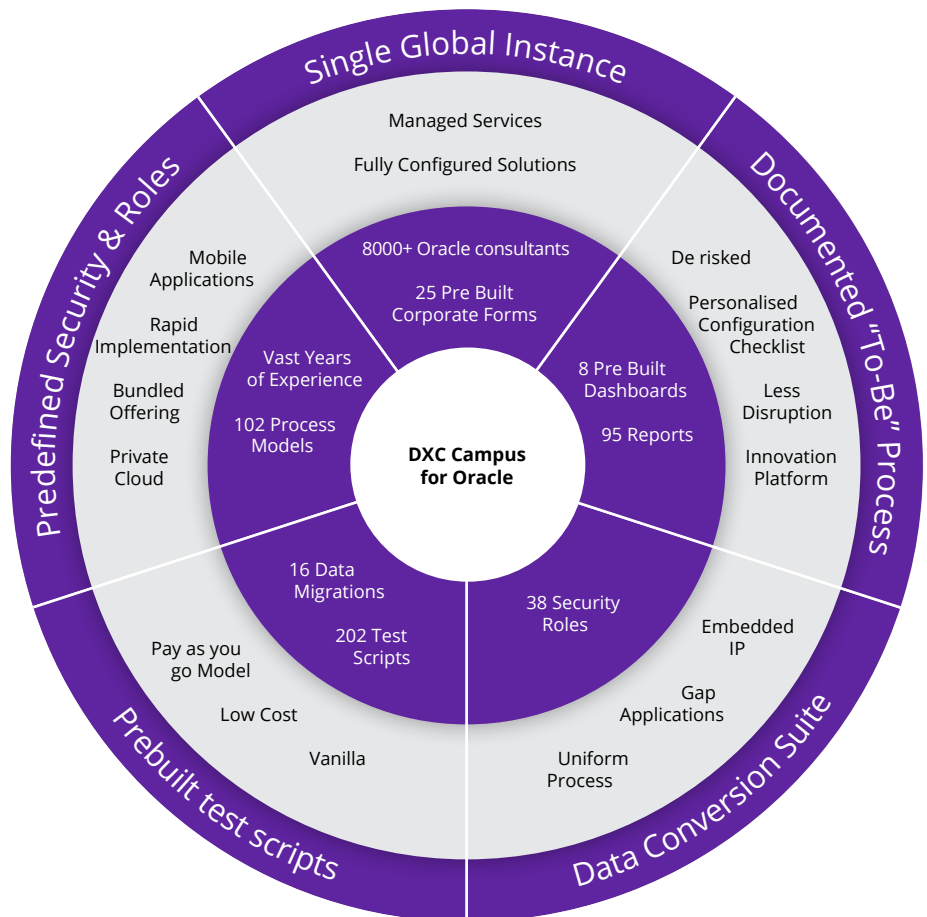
Single Global Instance

Managed Services

Fully Configured Solutions

Documented "To-Be" Process

De risked

Personalised Configuration Checklist

Less Disruption

Innovation Platform

Data Conversion Suite

Embedded IP

Gap Applications

Uniform Process

Prebuilt test scripts

Pay as you go Model

Low Cost

Vanilla

Predefined Security & Roles

Mobile Applications

Rapid Implementation

Bundled Offering

Private Cloud

8000+ Oracle consultants

25 Pre Built Corporate Forms

8 Pre Built Dashboards

95 Reports

38 Security Roles

16 Data Migrations

202 Test Scripts

Vast Years of Experience

102 Process Models

DXC Campus for Oracle